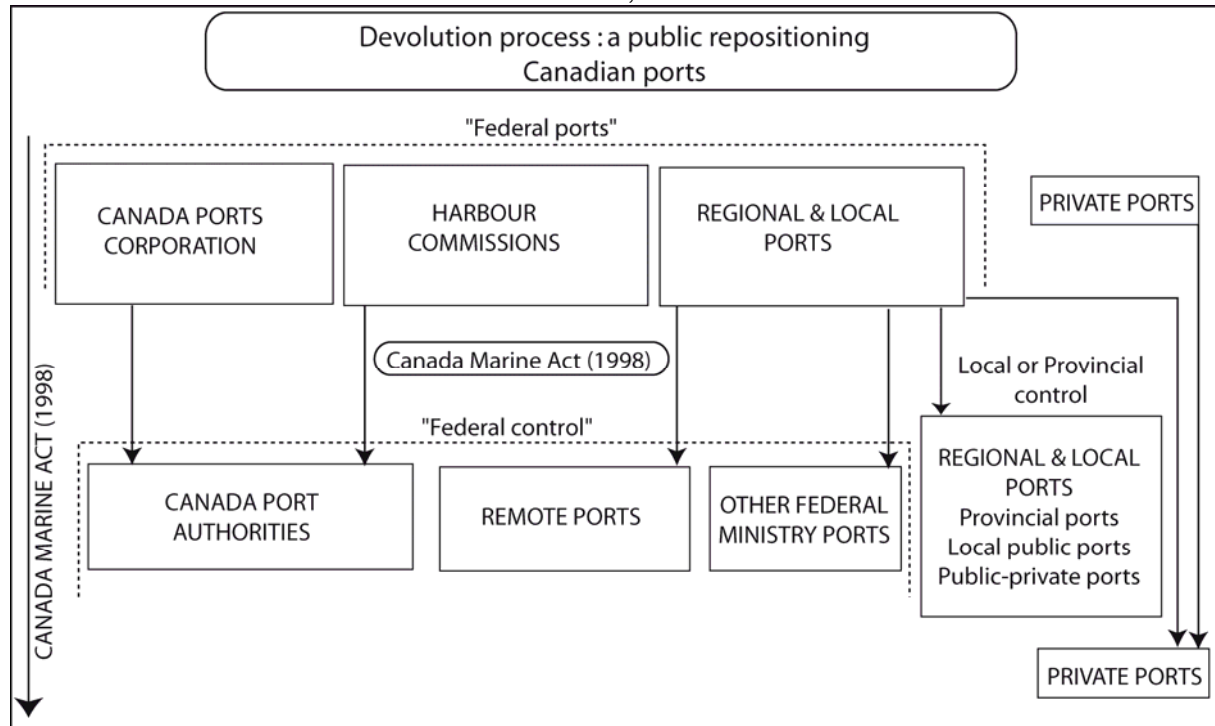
Devolution process : a public repositioning
Canadian ports

"Federal ports"

CANADA PORTS CORPORATION

HARBOUR COMMISSIONS

REGIONAL & LOCAL PORTS

PRIVATE PORTS

Canada Marine Act (1998)

Local or Provincial control

CANADA MARINE ACT (1998)

"Federal control"

CANADA PORT AUTHORITIES

REMOTE PORTS

OTHER FEDERAL MINISTRY PORTS

REGIONAL & LOCAL PORTS
Provincial ports
Local public ports
Public-private ports

PRIVATE PORTS